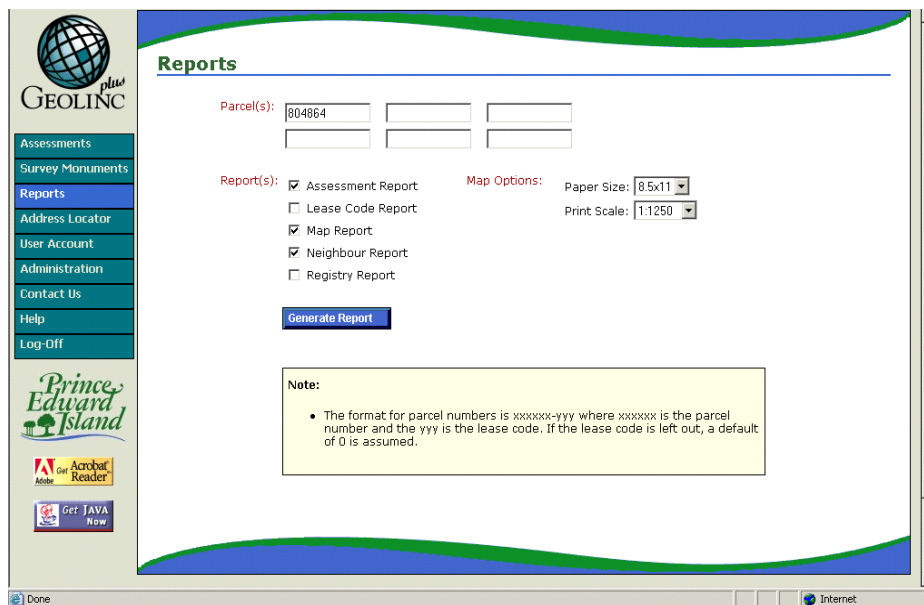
GEOLINC plus

Assessments
Survey Monuments
Reports
Address Locator
User Account
Administration
Contact Us
Help
Log-Off

Prince Edward Island

Adobe Get Acrobat Reader

Get JAVA Now

Reports

Parcel(s): 804864

Report(s): Assessment Report
Lease Code Report
Map Report
Neighbour Report
Registry Report

Map Options: Paper Size: 8.5x11
Print Scale: 1:1250

Generate Report

Note:

• The format for parcel numbers is xxxxxx-yyy where xxxxxx is the parcel number and the yyy is the lease code. If the lease code is left out, a default of 0 is assumed.

Done
Internet